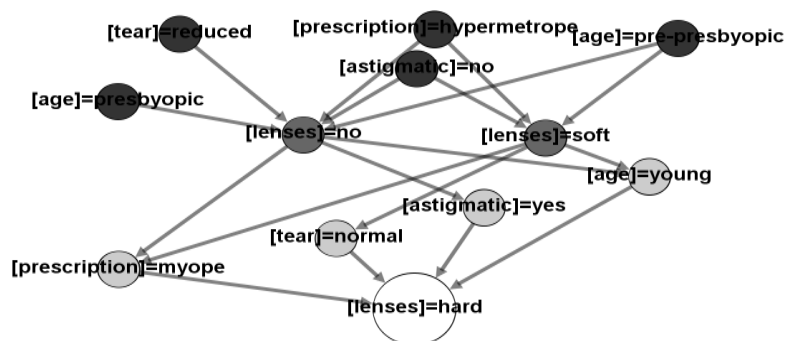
[tear]=reduced
[prescription]=hypermetrope
[age]=pre-presbyopic
[astigmatic]=no
[age]=presbyopic
[lenses]=no
[lenses]=soft
[age]=young
[astigmatic]=yes
[tear]=normal
[prescription]=myope
[lenses]=hard